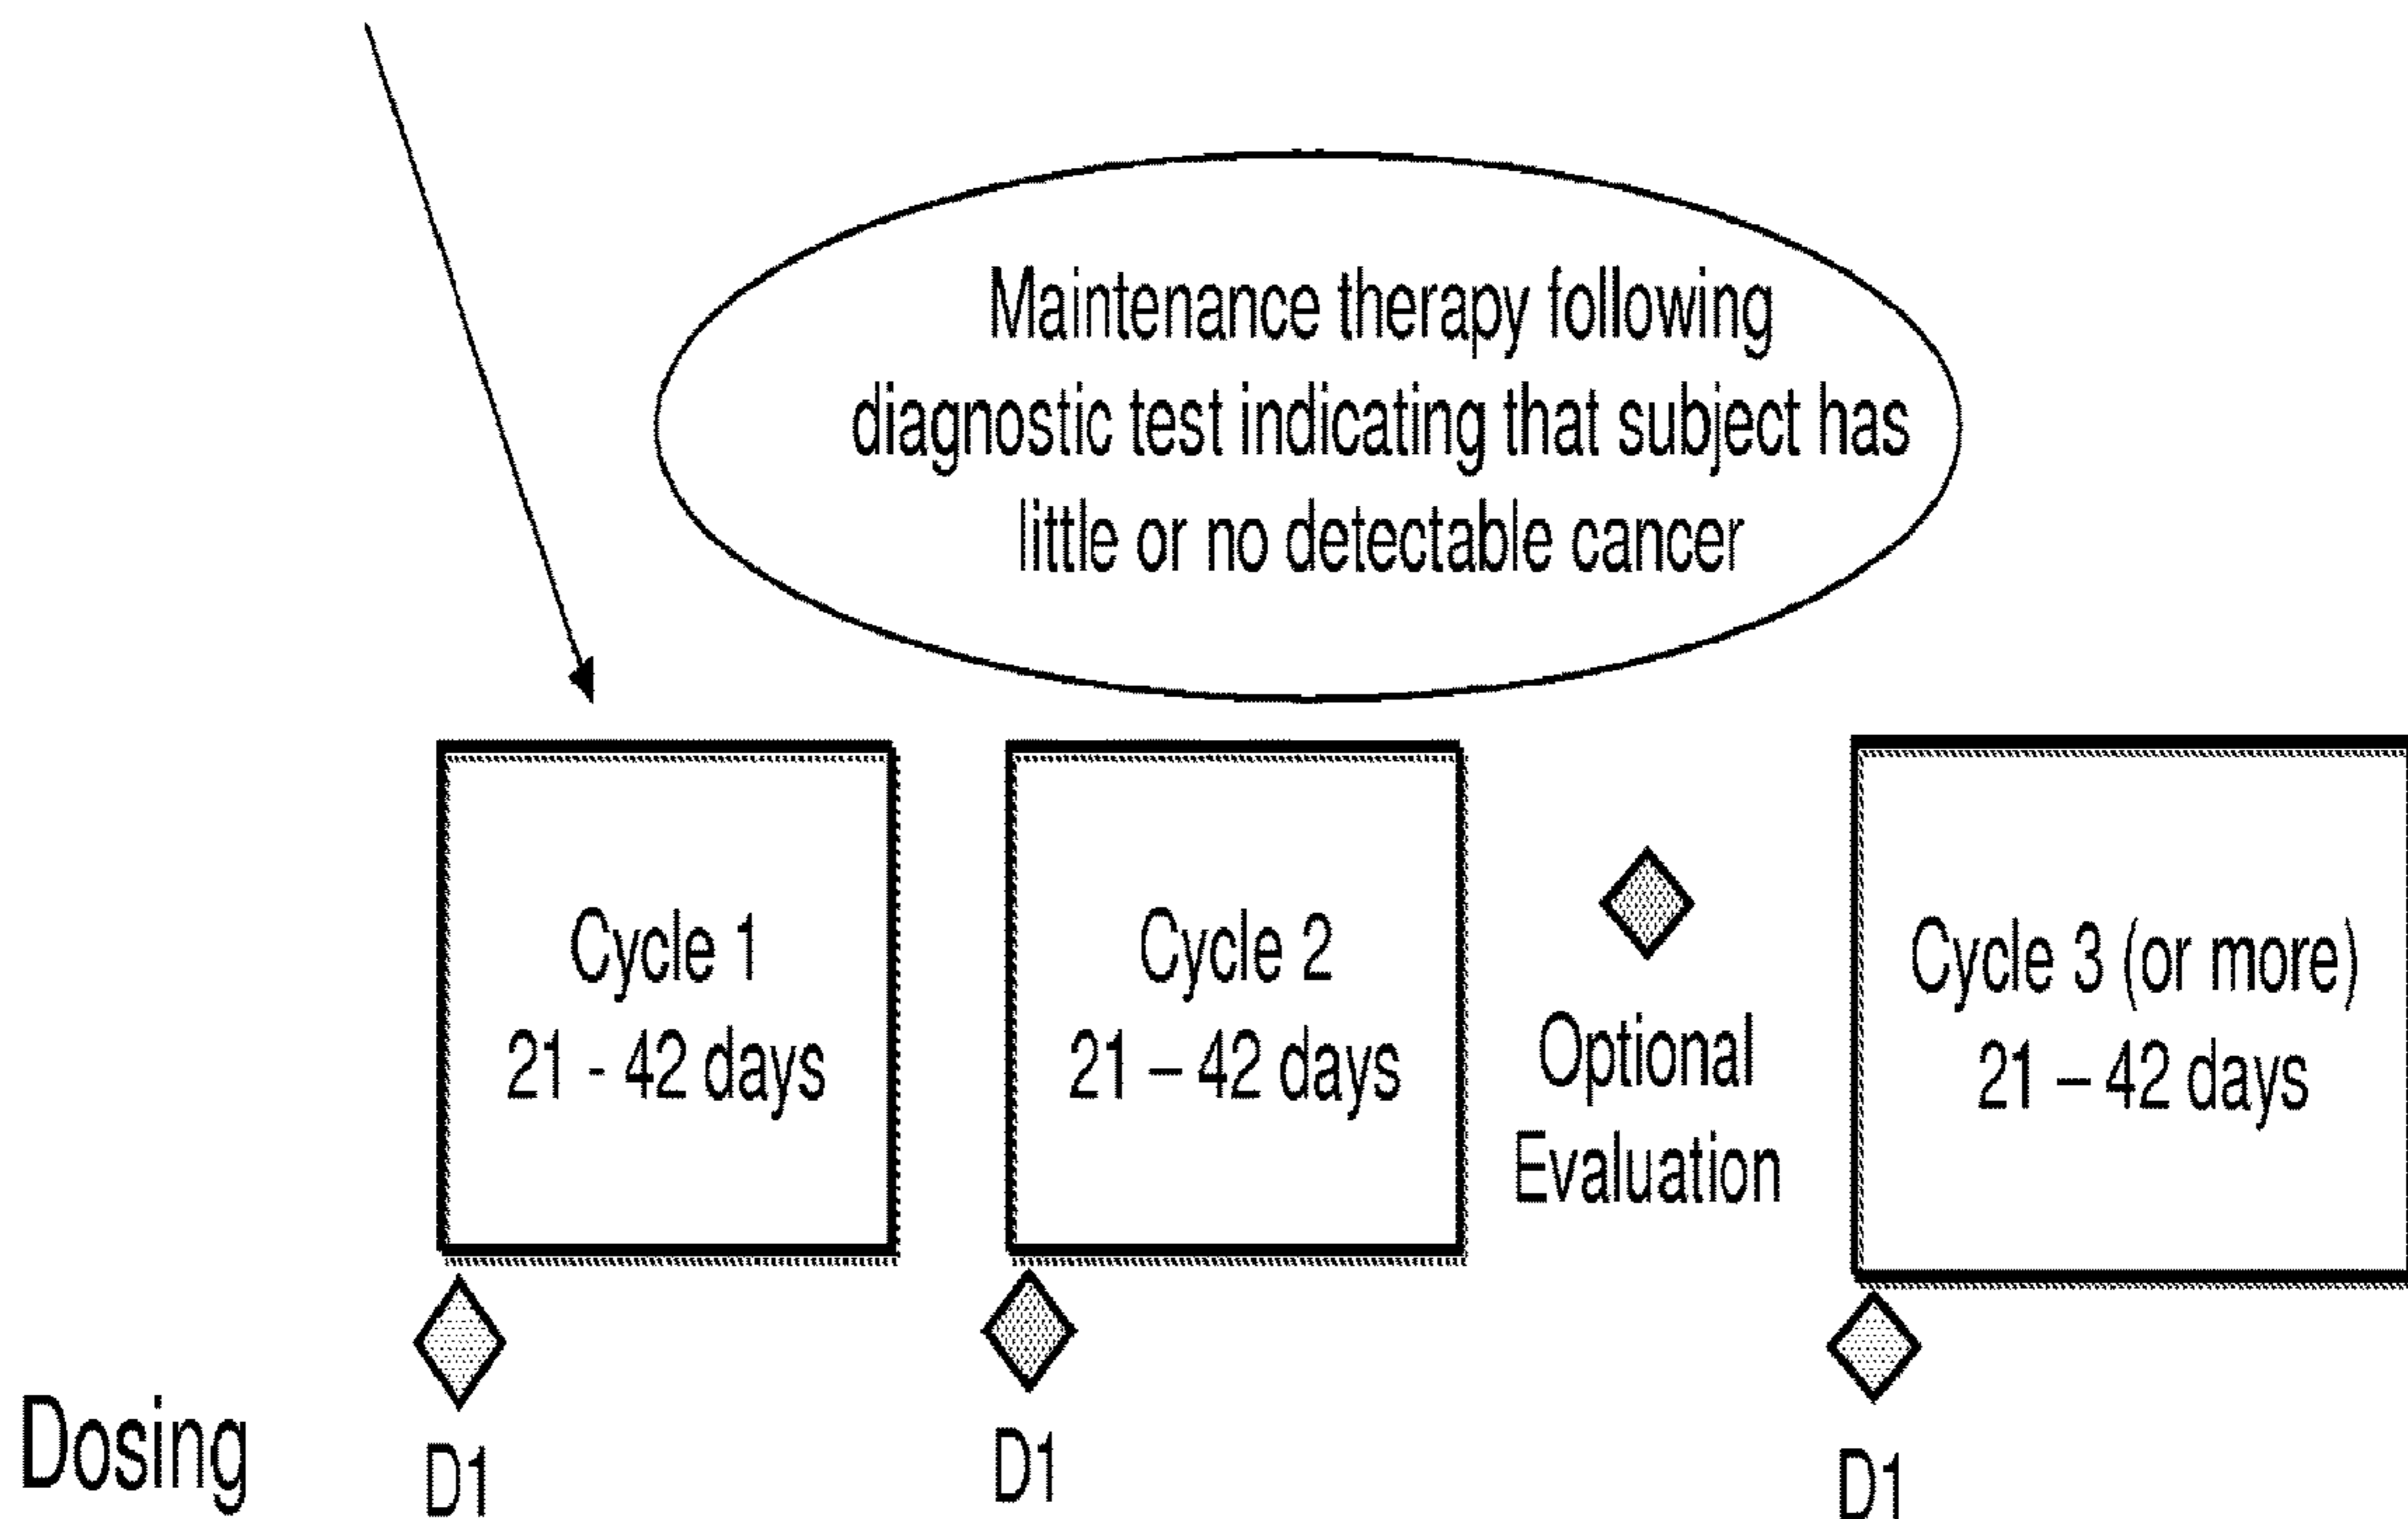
Maintenance therapy following diagnostic test indicating that subject has little or no detectable cancer

Cycle 1
21 - 42 days

Cycle 2
21 – 42 days

Optional
Evaluation

Cycle 3 (or more)
21 – 42 days

Dosing

D1

D1

D1